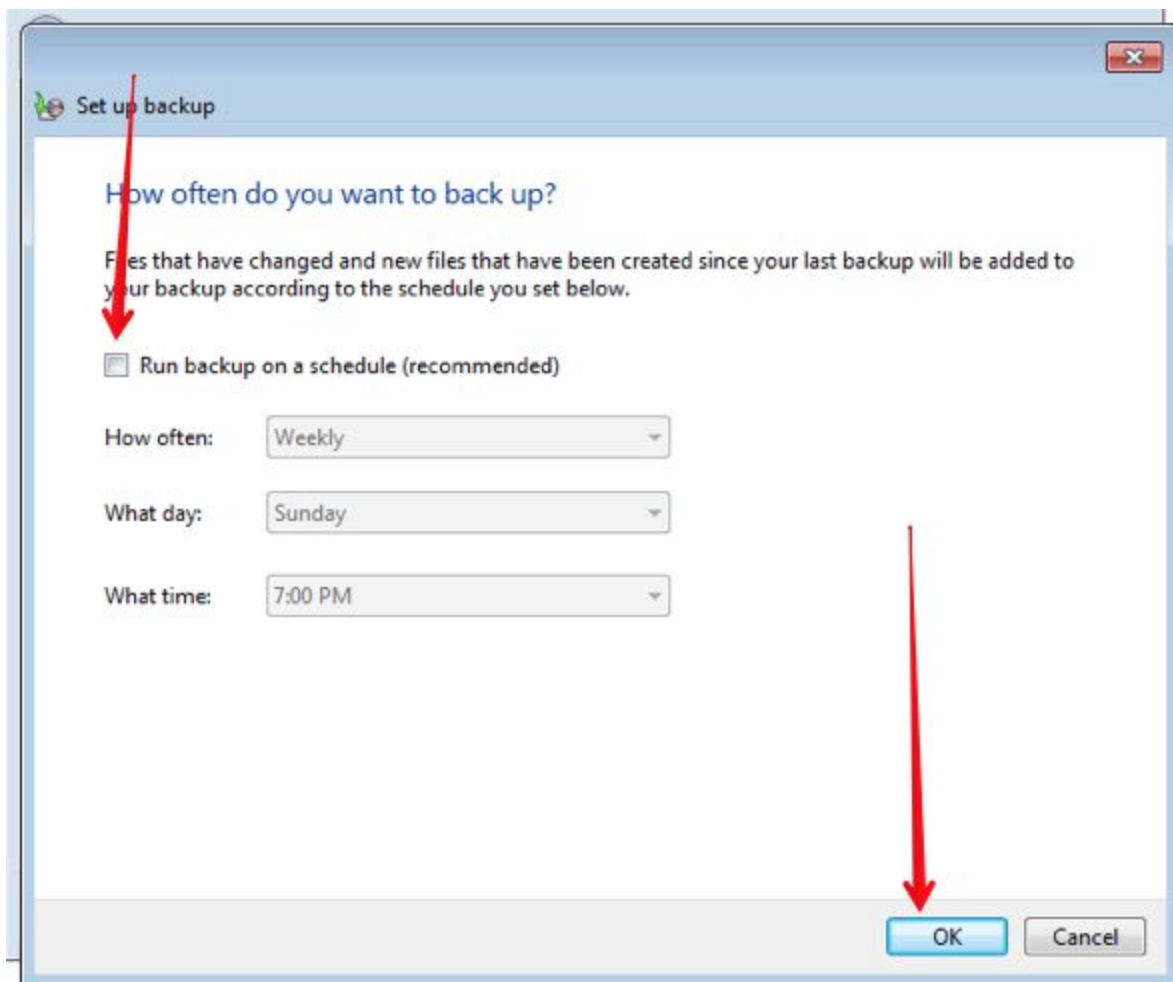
Set up backup

How often do you want to back up?

Files that have changed and new files that have been created since your last backup will be added to your backup according to the schedule you set below.

Run backup on a schedule (recommended)

How often: Weekly

What day: Sunday

What time: 7:00 PM

OK Cancel